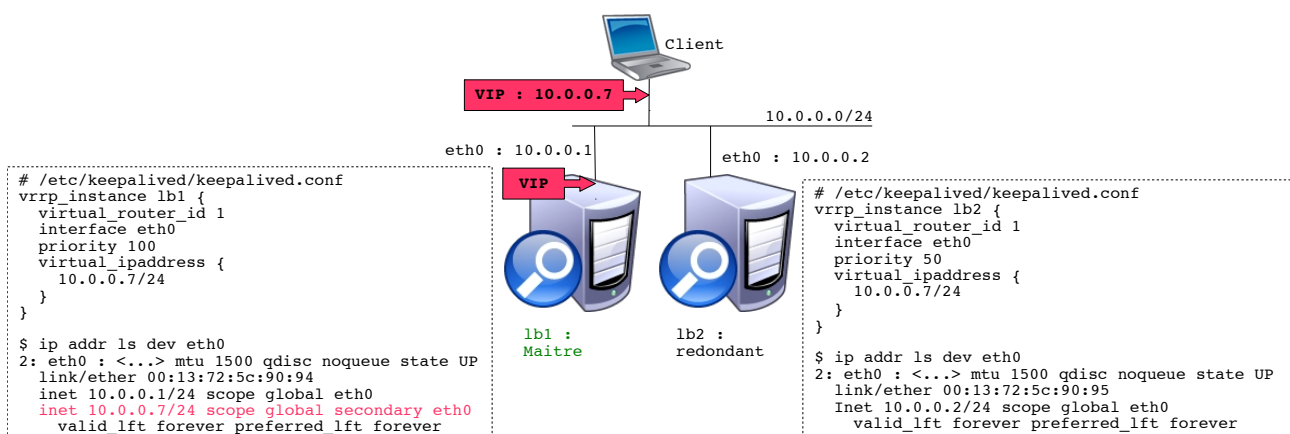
Client

VIP : 10.0.0.7

10.0.0.0/24

eth0 : 10.0.0.1

eth0 : 10.0.0.2

VIP

# /etc/keepalived/keepalived.conf
vrrp_instance lb1 {
virtual_router_id 1
interface eth0
priority 100
virtual_ipaddress {
10.0.0.7/24
}
}

$ ip addr ls dev eth0
2: eth0 : <...> mtu 1500 qdisc noqueue state UP
link/ether 00:13:72:5c:90:94
inet 10.0.0.1/24 scope global eth0
inet 10.0.0.7/24 scope global secondary eth0
valid_lft forever preferred_lft forever

lb1 :
Maitre

lb2 :
redondant

# /etc/keepalived/keepalived.conf
vrrp_instance lb2 {
virtual_router_id 1
interface eth0
priority 50
virtual_ipaddress {
10.0.0.7/24
}
}

$ ip addr ls dev eth0
2: eth0 : <...> mtu 1500 qdisc noqueue state UP
link/ether 00:13:72:5c:90:95
Inet 10.0.0.2/24 scope global eth0
valid_lft forever preferred_lft forever